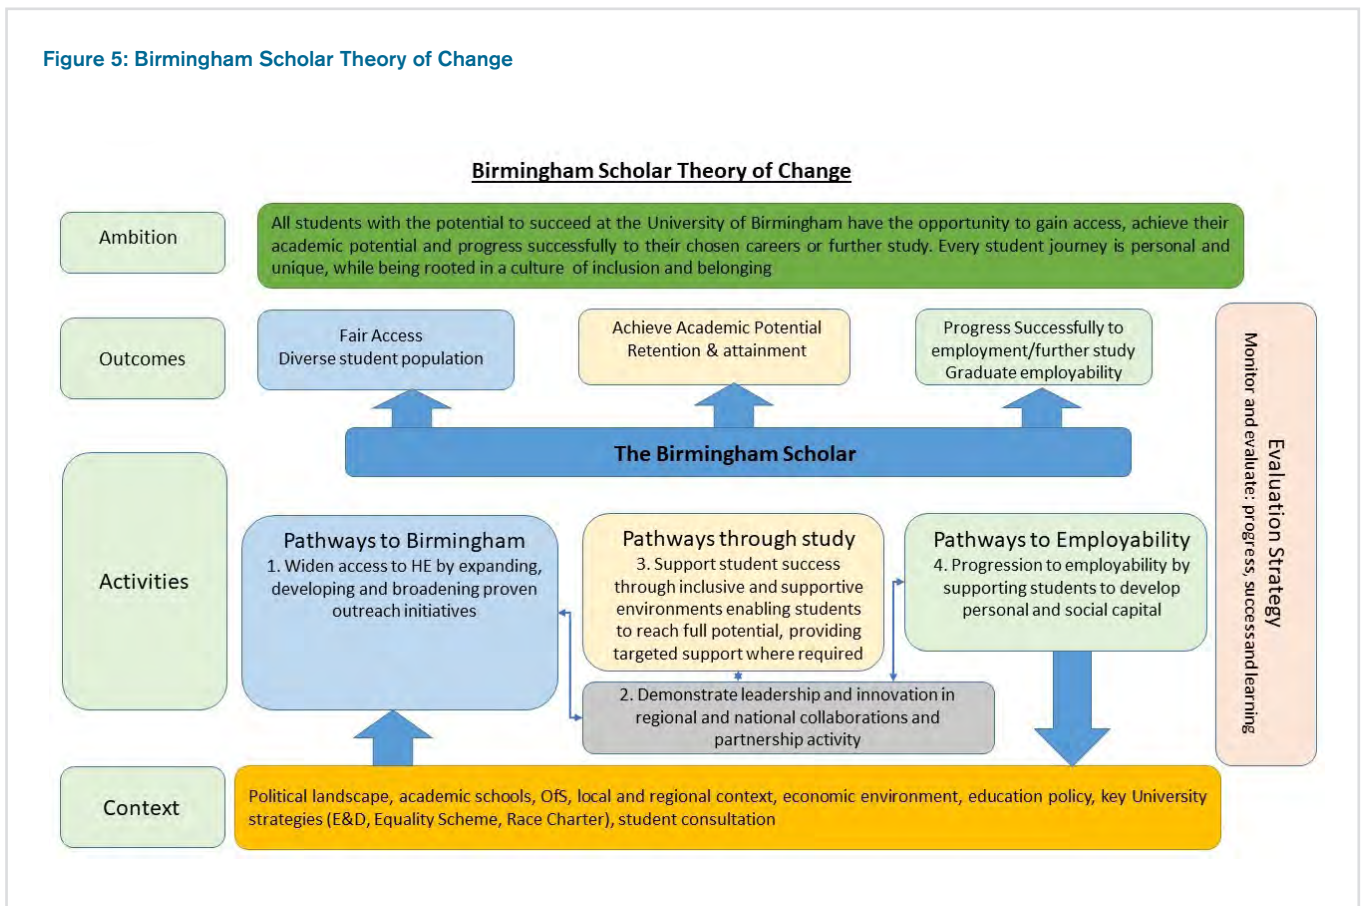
Figure 5: Birmingham Scholar Theory of Change

Birmingham Scholar Theory of Change

Ambition

All students with the potential to succeed at the University of Birmingham have the opportunity to gain access, achieve their academic potential and progress successfully to their chosen careers or further study. Every student journey is personal and unique, while being rooted in a culture of inclusion and belonging

Outcomes

Fair Access
Diverse student population

Achieve Academic Potential
Retention & attainment

Progress Successfully to employment/further study
Graduate employability

Evaluation Strategy
Monitor and evaluate: progress, success and learning

The Birmingham Scholar

Activities

Pathways to Birmingham
1. Widen access to HE by expanding, developing and broadening proven outreach initiatives

Pathways through study
3. Support student success through inclusive and supportive environments enabling students to reach full potential, providing targeted support where required

Pathways to Employability
4. Progression to employability by supporting students to develop personal and social capital

2. Demonstrate leadership and innovation in regional and national collaborations and partnership activity

Context

Political landscape, academic schools, OfS, local and regional context, economic environment, education policy, key University strategies (E&D, Equality Scheme, Race Charter), student consultation